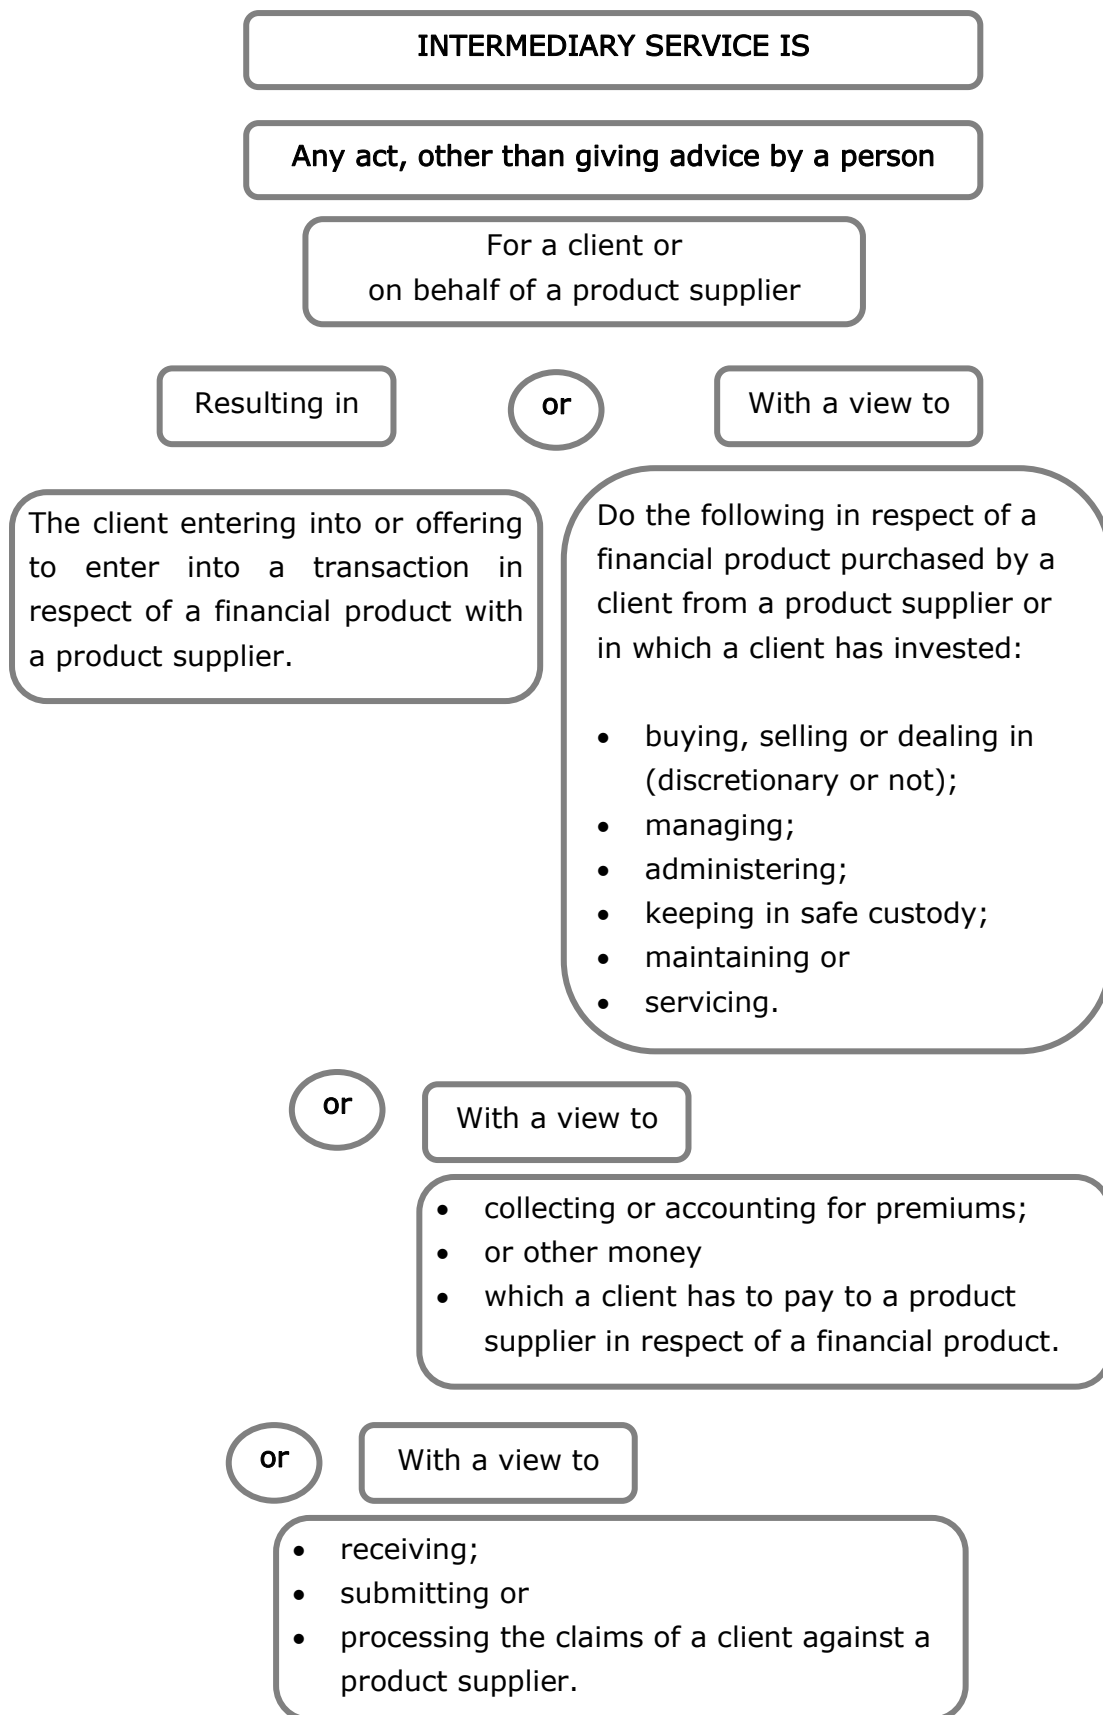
INTERMEDIARY SERVICE IS

Any act, other than giving advice by a person

For a client or
on behalf of a product supplier

Resulting in

or

With a view to

The client entering into or offering to enter into a transaction in respect of a financial product with a product supplier.

Do the following in respect of a financial product purchased by a client from a product supplier or in which a client has invested:

- buying, selling or dealing in (discretionary or not);
- managing;
- administering;
- keeping in safe custody;
- maintaining or
- servicing.

or

With a view to

- collecting or accounting for premiums;
- or other money
- which a client has to pay to a product supplier in respect of a financial product.

or

With a view to

- receiving;
- submitting or
- processing the claims of a client against a product supplier.